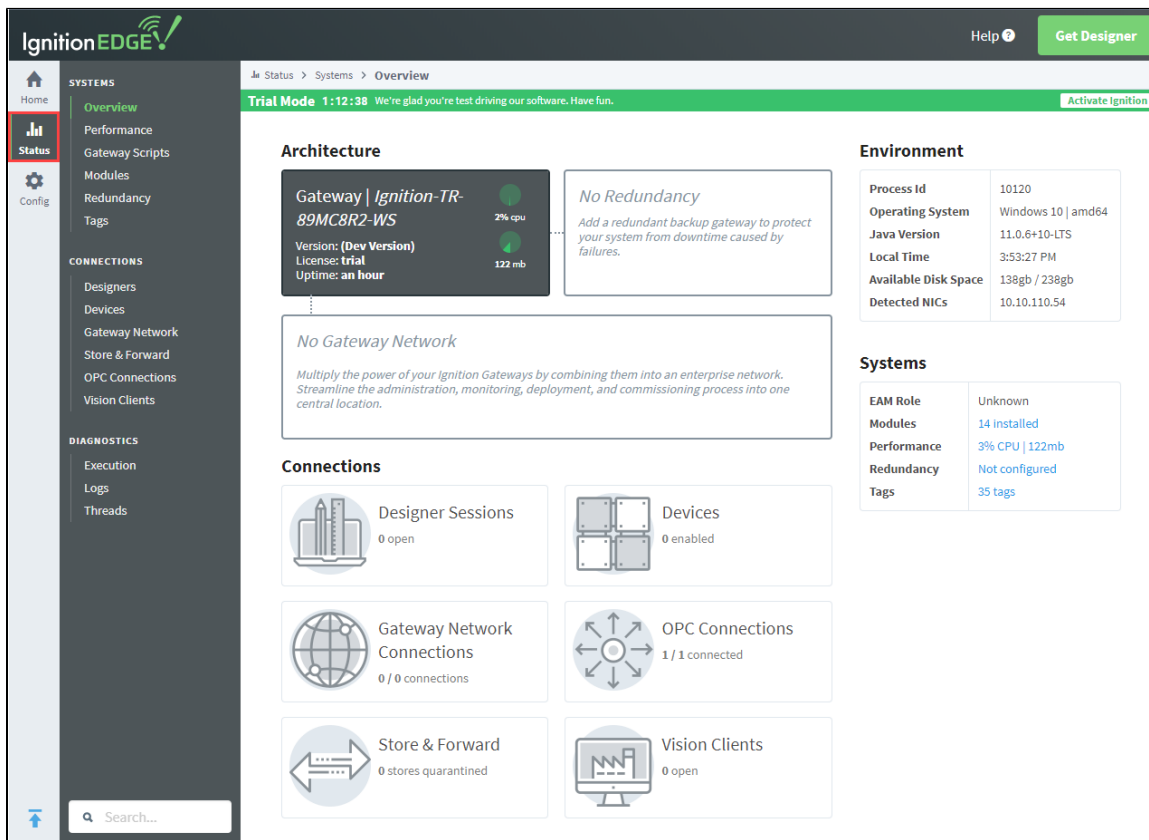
IgnitionEDGE

Help ?
Get Designer

Home
Status
Config

SYSTEMS
Overview
Performance
Gateway Scripts
Modules
Redundancy
Tags

CONNECTIONS
Designers
Devices
Gateway Network
Store & Forward
OPC Connections
Vision Clients

DIAGNOSTICS
Execution
Logs
Threads

Search...

Status > Systems > Overview

Trial Mode 1:12:38 We're glad you're test driving our software. Have fun.
Activate Ignition

Architecture

Gateway | Ignition-TR-89MC8R2-WS
2% cpu
122 mb
Version: (Dev Version)
License: trial
Uptime: an hour

No Redundancy
Add a redundant backup gateway to protect your system from downtime caused by failures.

No Gateway Network
Multiply the power of your Ignition Gateways by combining them into an enterprise network. Streamline the administration, monitoring, deployment, and commissioning process into one central location.

Connections

Designer Sessions
0 open

Devices
0 enabled

Gateway Network Connections
0 / 0 connections

OPC Connections
1 / 1 connected

Store & Forward
0 stores quarantined

Vision Clients
0 open

Environment

| Process Id | 10120 |
|---|---|
| Operating System | Windows 10 \| amd64 |
| Java Version | 11.0.6+10-LTS |
| Local Time | 3:53:27 PM |
| Available Disk Space | 138gb / 238gb |
| Detected NICs | 10.10.110.54 |

Systems

| EAM Role | Unknown |
|---|---|
| Modules | 14 installed |
| Performance | 3% CPU \| 122mb |
| Redundancy | Not configured |
| Tags | 35 tags |